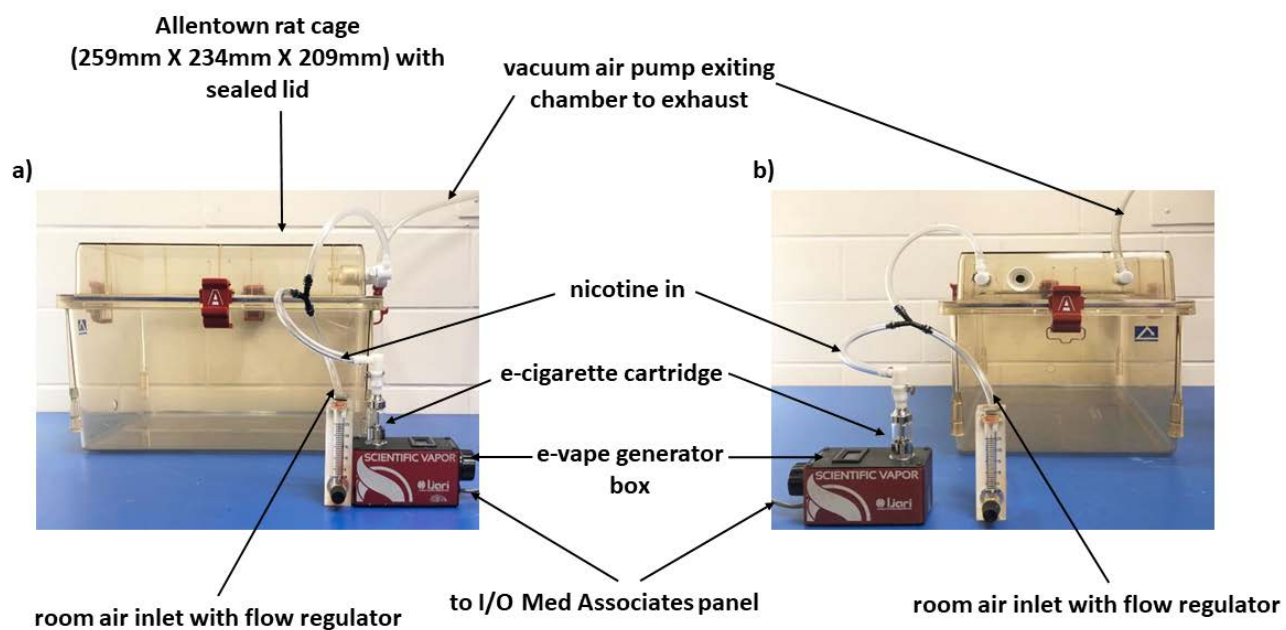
Allentown rat cage (259mm X 234mm X 209mm) with sealed lid

vacuum air pump exiting chamber to exhaust

a)

b)

A

A

nicotine in

e-cigarette cartridge

SCIENTIFIC VAPOR

e-vape generator box

SCIENTIFIC VAPOR

room air inlet with flow regulator

to I/O Med Associates panel

room air inlet with flow regulator